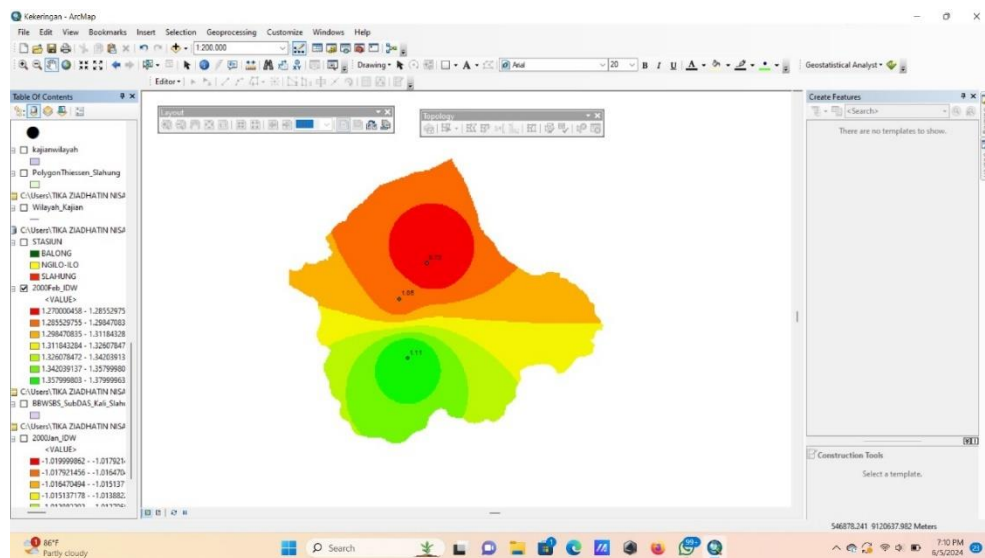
Kekeringan - ArcMap

File Edit View Bookmarks Insert Selection Geoprocessing Customize Windows Help

1:200.000

Drawing

Arial

20

B I U

Geostatistical Analyst

Editor

Table Of Contents

kajianwilayah

PolygonThiessen_Slahung

C:\Users\TIKA ZIADHATIN NISA

Wilayah_Kajian

C:\Users\TIKA ZIADHATIN NISA

STASIUN

BALONG

NGILO-ILO

SLAHUNG

2000Feb_IDW

<VALUE>

1.270000458 - 1.28552975

1.285529755 - 1.29847083

1.298470835 - 1.31184328

1.311843284 - 1.32607847

1.326078472 - 1.34203913

1.342039137 - 1.35799980

1.357999803 - 1.37999963

C:\Users\TIKA ZIADHATIN NISA

BBWSBS_SubDAS_Kali_Slahu

C:\Users\TIKA ZIADHATIN NISA

2000Jan_IDW

<VALUE>

-1.019999862 - -1.017921

-1.017921456 - -1.016470

-1.016470494 - -1.015137

-1.015137178 - -1.013882

Layout

Topology

1.38

1.33

Create Features

<Search>

There are no templates to show.

Construction Tools

Select a template.

546878.241 9120637.982 Meters

86°F
Partly cloudy

Search

99+

7:10 PM
6/5/2024